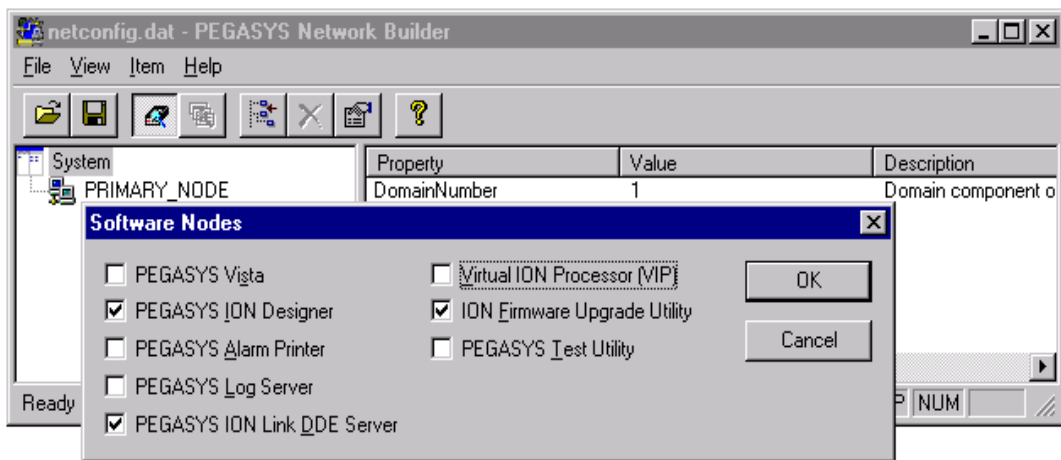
netconfig.dat - PEGASYS Network Builder

File View Item Help

System
PRIMARY_NODE

| Property | Value | Description |
|---|---|---|
| DomainNumber | 1 | Domain component o |

Software Nodes

PEGASYS Vista
PEGASYS ION Designer
PEGASYS Alarm Printer
PEGASYS Log Server
PEGASYS ION Link DDE Server
Virtual ION Processor (VIP)
ION Firmware Upgrade Utility
PEGASYS Test Utility

OK
Cancel

Ready

P NUM